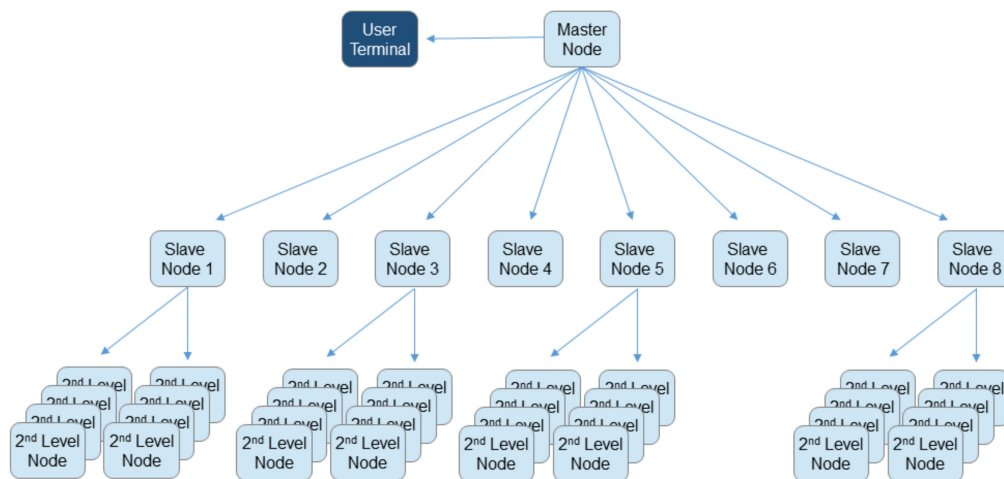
User Terminal

Master Node

Slave Node 1

Slave Node 2

Slave Node 3

Slave Node 4

Slave Node 5

Slave Node 6

Slave Node 7

Slave Node 8

2$^{nd}$ Level
2$^{nd}$ Level
2$^{nd}$ Level
2$^{nd}$ Level Node

2$^{nd}$ Level
2$^{nd}$ Level
2$^{nd}$ Level
2$^{nd}$ Level Node

2$^{nd}$ Level
2$^{nd}$ Level
2$^{nd}$ Level
2$^{nd}$ Level Node

2$^{nd}$ Level
2$^{nd}$ Level
2$^{nd}$ Level
2$^{nd}$ Level Node

2$^{nd}$ Level
2$^{nd}$ Level
2$^{nd}$ Level
2$^{nd}$ Level Node

2$^{nd}$ Level
2$^{nd}$ Level
2$^{nd}$ Level
2$^{nd}$ Level Node

2$^{nd}$ Level
2$^{nd}$ Level
2$^{nd}$ Level
2$^{nd}$ Level Node

2$^{nd}$ Level
2$^{nd}$ Level
2$^{nd}$ Level
2$^{nd}$ Level Node